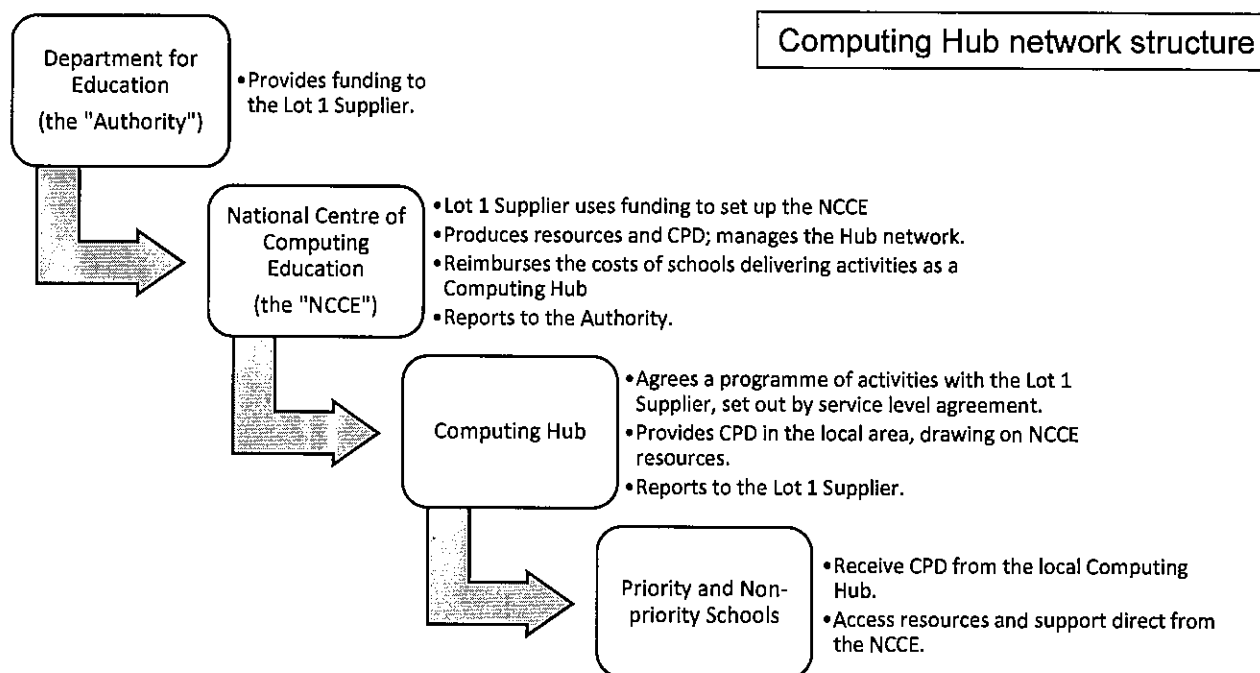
Computing Hub network structure

Department for Education
(the "Authority")

• Provides funding to the Lot 1 Supplier.

National Centre of Computing Education
(the "NCCE")

• Lot 1 Supplier uses funding to set up the NCCE
• Produces resources and CPD; manages the Hub network.
• Reimburses the costs of schools delivering activities as a Computing Hub
• Reports to the Authority.

Computing Hub

• Agrees a programme of activities with the Lot 1 Supplier, set out by service level agreement.
• Provides CPD in the local area, drawing on NCCE resources.
• Reports to the Lot 1 Supplier.

Priority and Non-priority Schools

• Receive CPD from the local Computing Hub.
• Access resources and support direct from the NCCE.